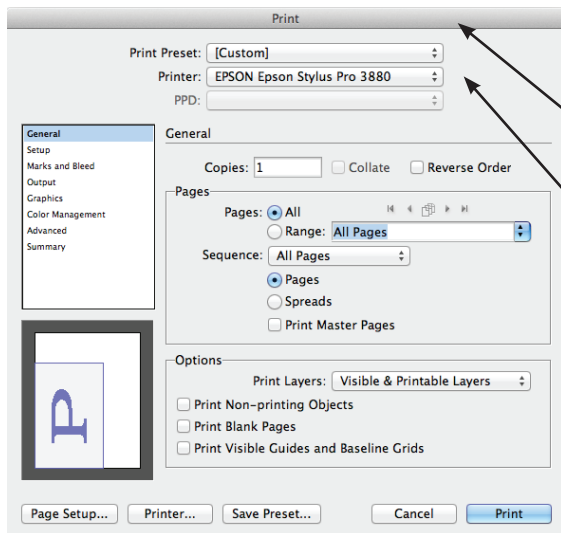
Print

Print Preset: [Custom]

Printer: EPSON Epson Stylus Pro 3880

PPD:

General
Setup
Marks and Bleed
Output
Graphics
Color Management
Advanced
Summary

General

Copies: 1 Collate Reverse Order

Pages

Pages: All

Range: All Pages

Sequence: All Pages

Pages

Spreads

Print Master Pages

Options

Print Layers: Visible & Printable Layers

Print Non-printing Objects

Print Blank Pages

Print Visible Guides and Baseline Grids

P

Page Setup... Printer... Save Preset... Cancel Print